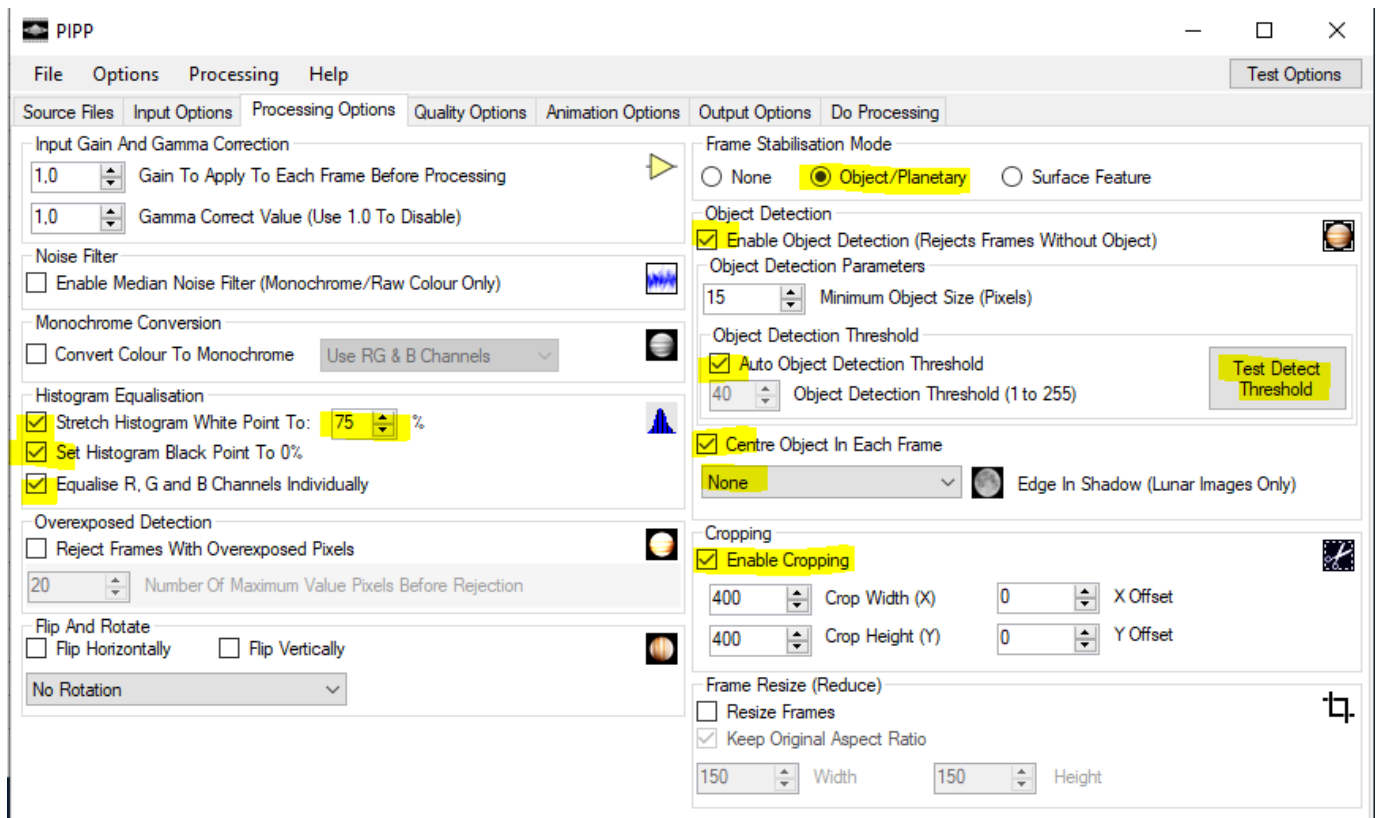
PIPP

File Options Processing Help

Test Options

Source Files | Input Options | Processing Options | Quality Options | Animation Options | Output Options | Do Processing

Input Gain And Gamma Correction
1,0 Gain To Apply To Each Frame Before Processing
1,0 Gamma Correct Value (Use 1.0 To Disable)

Noise Filter
Enable Median Noise Filter (Monochrome/Raw Colour Only)

Monochrome Conversion
Convert Colour To Monochrome Use RG & B Channels

Histogram Equalisation
Stretch Histogram White Point To: 75 %
Set Histogram Black Point To 0%
Equalise R, G and B Channels Individually

Overexposed Detection
Reject Frames With Overexposed Pixels
20 Number Of Maximum Value Pixels Before Rejection

Flip And Rotate
Flip Horizontally Flip Vertically
No Rotation

Frame Stabilisation Mode
None Object/Planetary Surface Feature

Object Detection
Enable Object Detection (Rejects Frames Without Object)
Object Detection Parameters
15 Minimum Object Size (Pixels)
Object Detection Threshold
Auto Object Detection Threshold
40 Object Detection Threshold (1 to 255)
Test Detect Threshold
Centre Object In Each Frame
None Edge In Shadow (Lunar Images Only)

Cropping
Enable Cropping
400 Crop Width (X) 0 X Offset
400 Crop Height (Y) 0 Y Offset

Frame Resize (Reduce)
Resize Frames
Keep Original Aspect Ratio
150 Width 150 Height